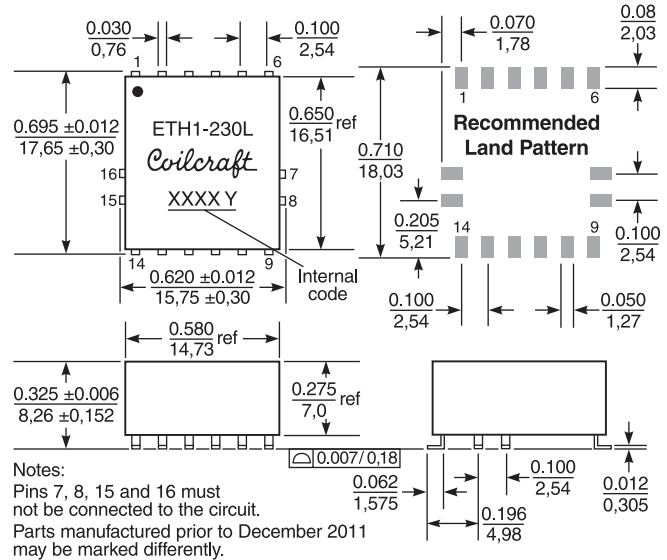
$\frac{0.030}{0,76}$

$\frac{0.100}{2,54}$

1

6

$\frac{0.695 \pm 0.012}{17,65 \pm 0,30}$

ETH1-230L

Coilcraft

16

7

15

8

XXXX Y

14

9

$\frac{0.650}{16,51}$ ref

Internal code

$\frac{0.620 \pm 0.012}{15,75 \pm 0,30}$

$\frac{0.070}{1,78}$

$\frac{0.08}{2,03}$

1

6

Recommended Land Pattern

$\frac{0.710}{18,03}$

$\frac{0.205}{5,21}$

14

9

$\frac{0.100}{2,54}$

$\frac{0.100}{2,54}$

$\frac{0.050}{1,27}$

$\frac{0.580}{14,73}$ ref

$\frac{0.325 \pm 0.006}{8,26 \pm 0,152}$

$\frac{0.275}{7,0}$ ref

0.007/0,18

$\frac{0.062}{1,575}$

$\frac{0.100}{2,54}$

$\frac{0.196}{4,98}$

$\frac{0.012}{0,305}$

Notes:

Pins 7, 8, 15 and 16 must not be connected to the circuit.

Parts manufactured prior to December 2011 may be marked differently.